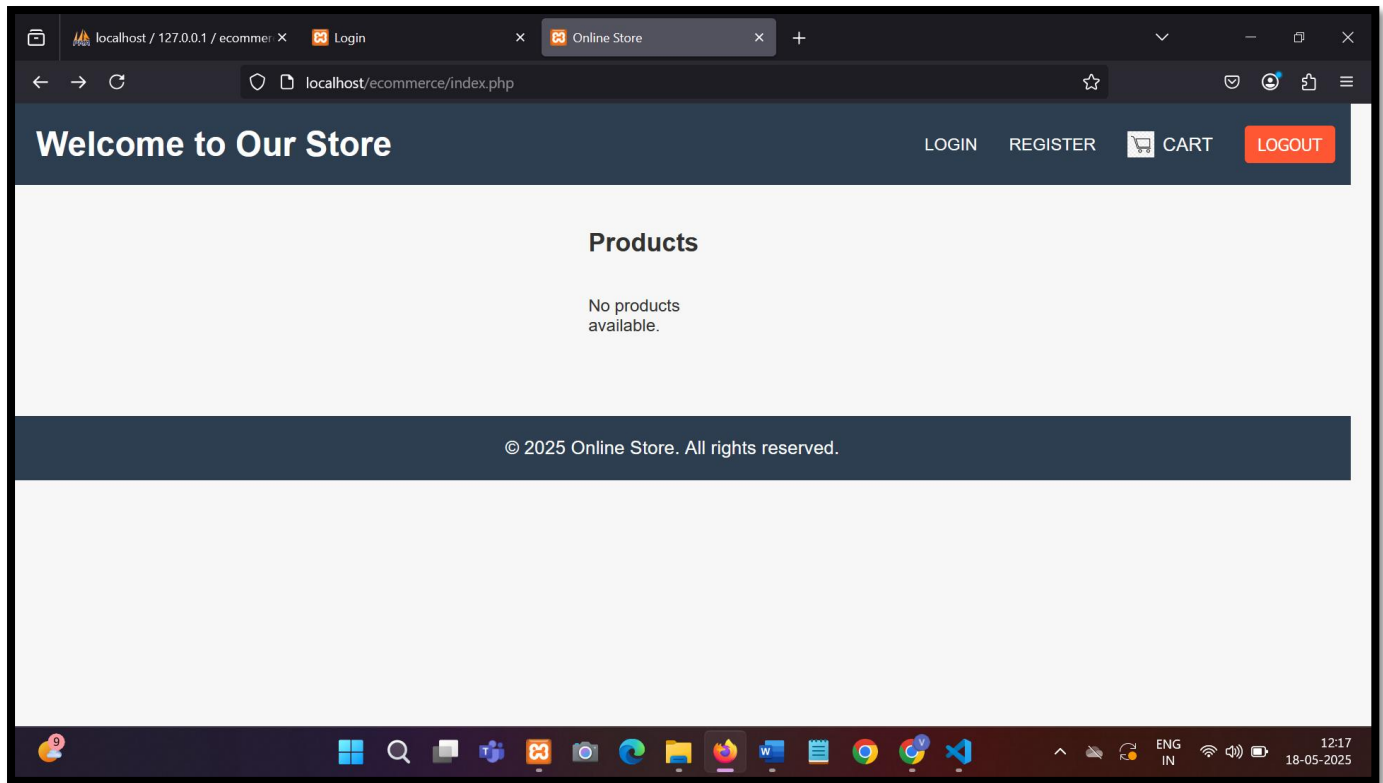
localhost / 127.0.0.1 / ecommer
Login
Online Store
localhost/ecommerce/index.php

Welcome to Our Store
LOGIN REGISTER CART LOGOUT

Products

No products available.

© 2025 Online Store. All rights reserved.

9
ENG IN
12:17
18-05-2025